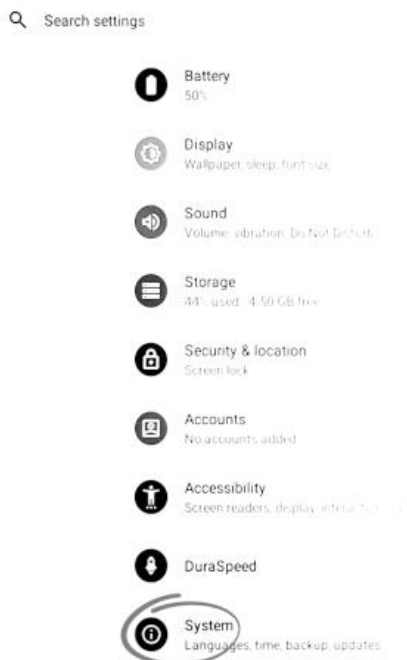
Search settings

Battery
50%

Display
Wallpaper, sleep, font size

Sound
Volume, vibration, Do Not Disturb

Storage
44% used - 4.50 GB free

Security & location
Screen lock

Accounts
No accounts added

Accessibility
Screen readers, display, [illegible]

DuraSpeed

System
Languages, time, backup, updates